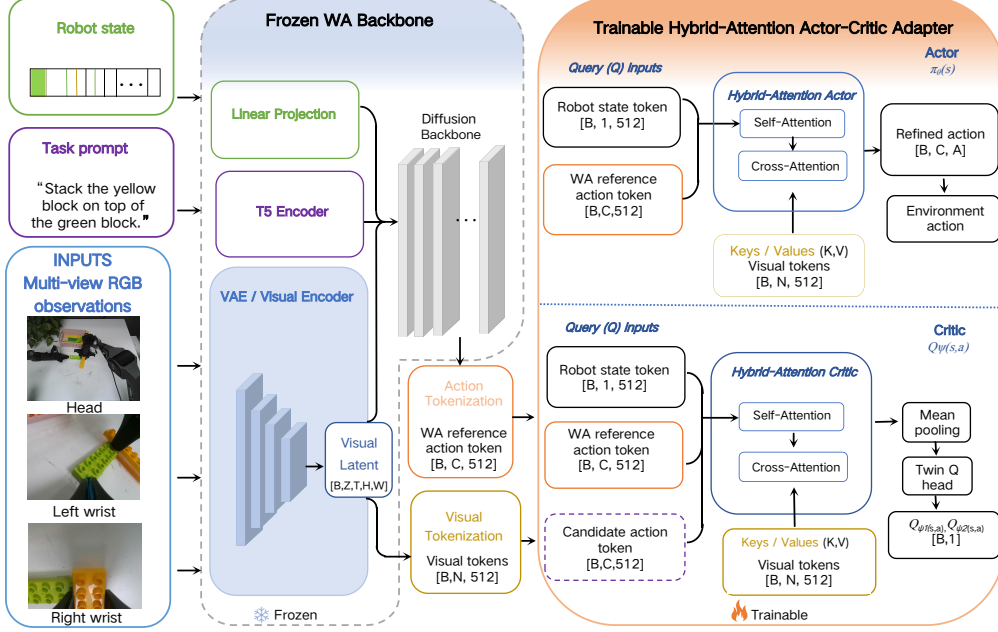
Robot state

. . .

Task prompt

"Stack the yellow block on top of the green block."

INPUTS
Multi-view RGB observations

Head

Left wrist

Right wrist

Frozen WA Backbone

Linear Projection

T5 Encoder

VAE / Visual Encoder

Visual Latent
[B,Z,T,H,W]

Diffusion Backbone

. . .

Frozen

Action Tokenization
WA reference action token
[B, C, 512]

Visual Tokenization
Visual tokens
[B,N, 512]

Trainable Hybrid-Attention Actor-Critic Adapter

Actor
$\pi_\theta(s)$

Query (Q) inputs

Robot state token
[B, 1, 512]

WA reference action token
[B,C,512]

Hybrid-Attention Actor

Self-Attention

Cross-Attention

Keys / Values (K,V)
Visual tokens
[B, N, 512]

Refined action
[B, C, A]

Environment action

Critic
$Q\psi(s,a)$

Query (Q) inputs

Robot state token
[B, 1, 512]

WA reference action token
[B, C, 512]

Candidate action token
[B,C,512]

Hybrid-Attention Critic

Self-Attention

Cross-Attention

Keys / Values (K,V)
Visual tokens
[B, N, 512]

Mean pooling

Twin Q head

$Q_{\psi 1(s,a)}, Q_{\psi 2(s,a)}$
[B,1]

Trainable